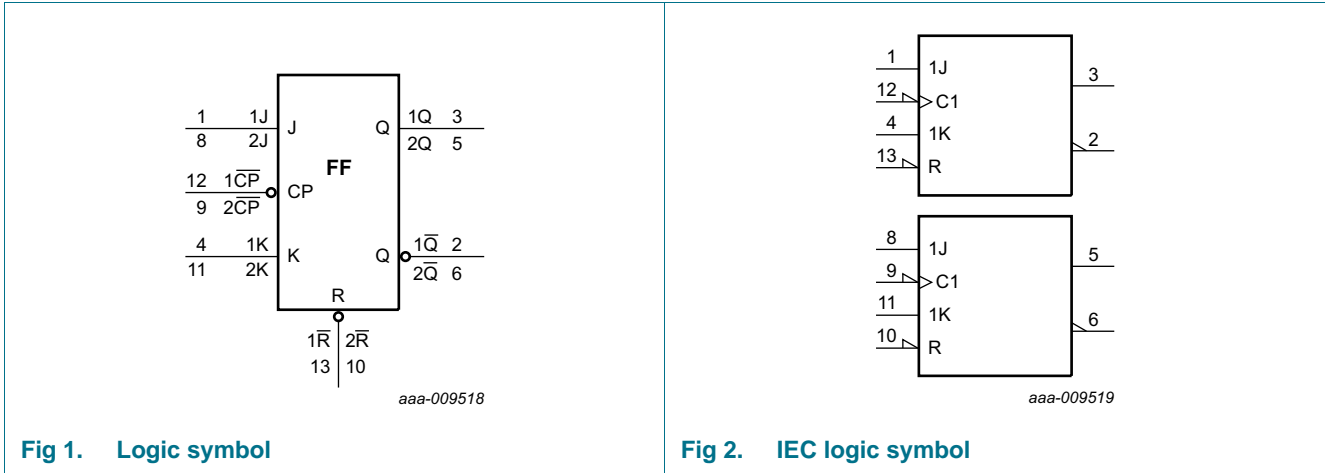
| 1 | 1J |
|---|---|
| 8 | 2J |
| 12 | $1\overline{CP}$ |
| 9 | $2\overline{CP}$ |
| 4 | 1K |
| 11 | 2K |

J
CP
K
FF
Q
Q
R

| 1Q | 3 |
|---|---|
| 2Q | 5 |
| $1\overline{Q}$ | 2 |
| $2\overline{Q}$ | 6 |

$1\overline{R}$ $2\overline{R}$
13 10

aaa-009518

Fig 1. Logic symbol

1 1J
12 C1
4 1K
13 R
3
2

8 1J
9 C1
11 1K
10 R
5
6

aaa-009519

Fig 2. IEC logic symbol